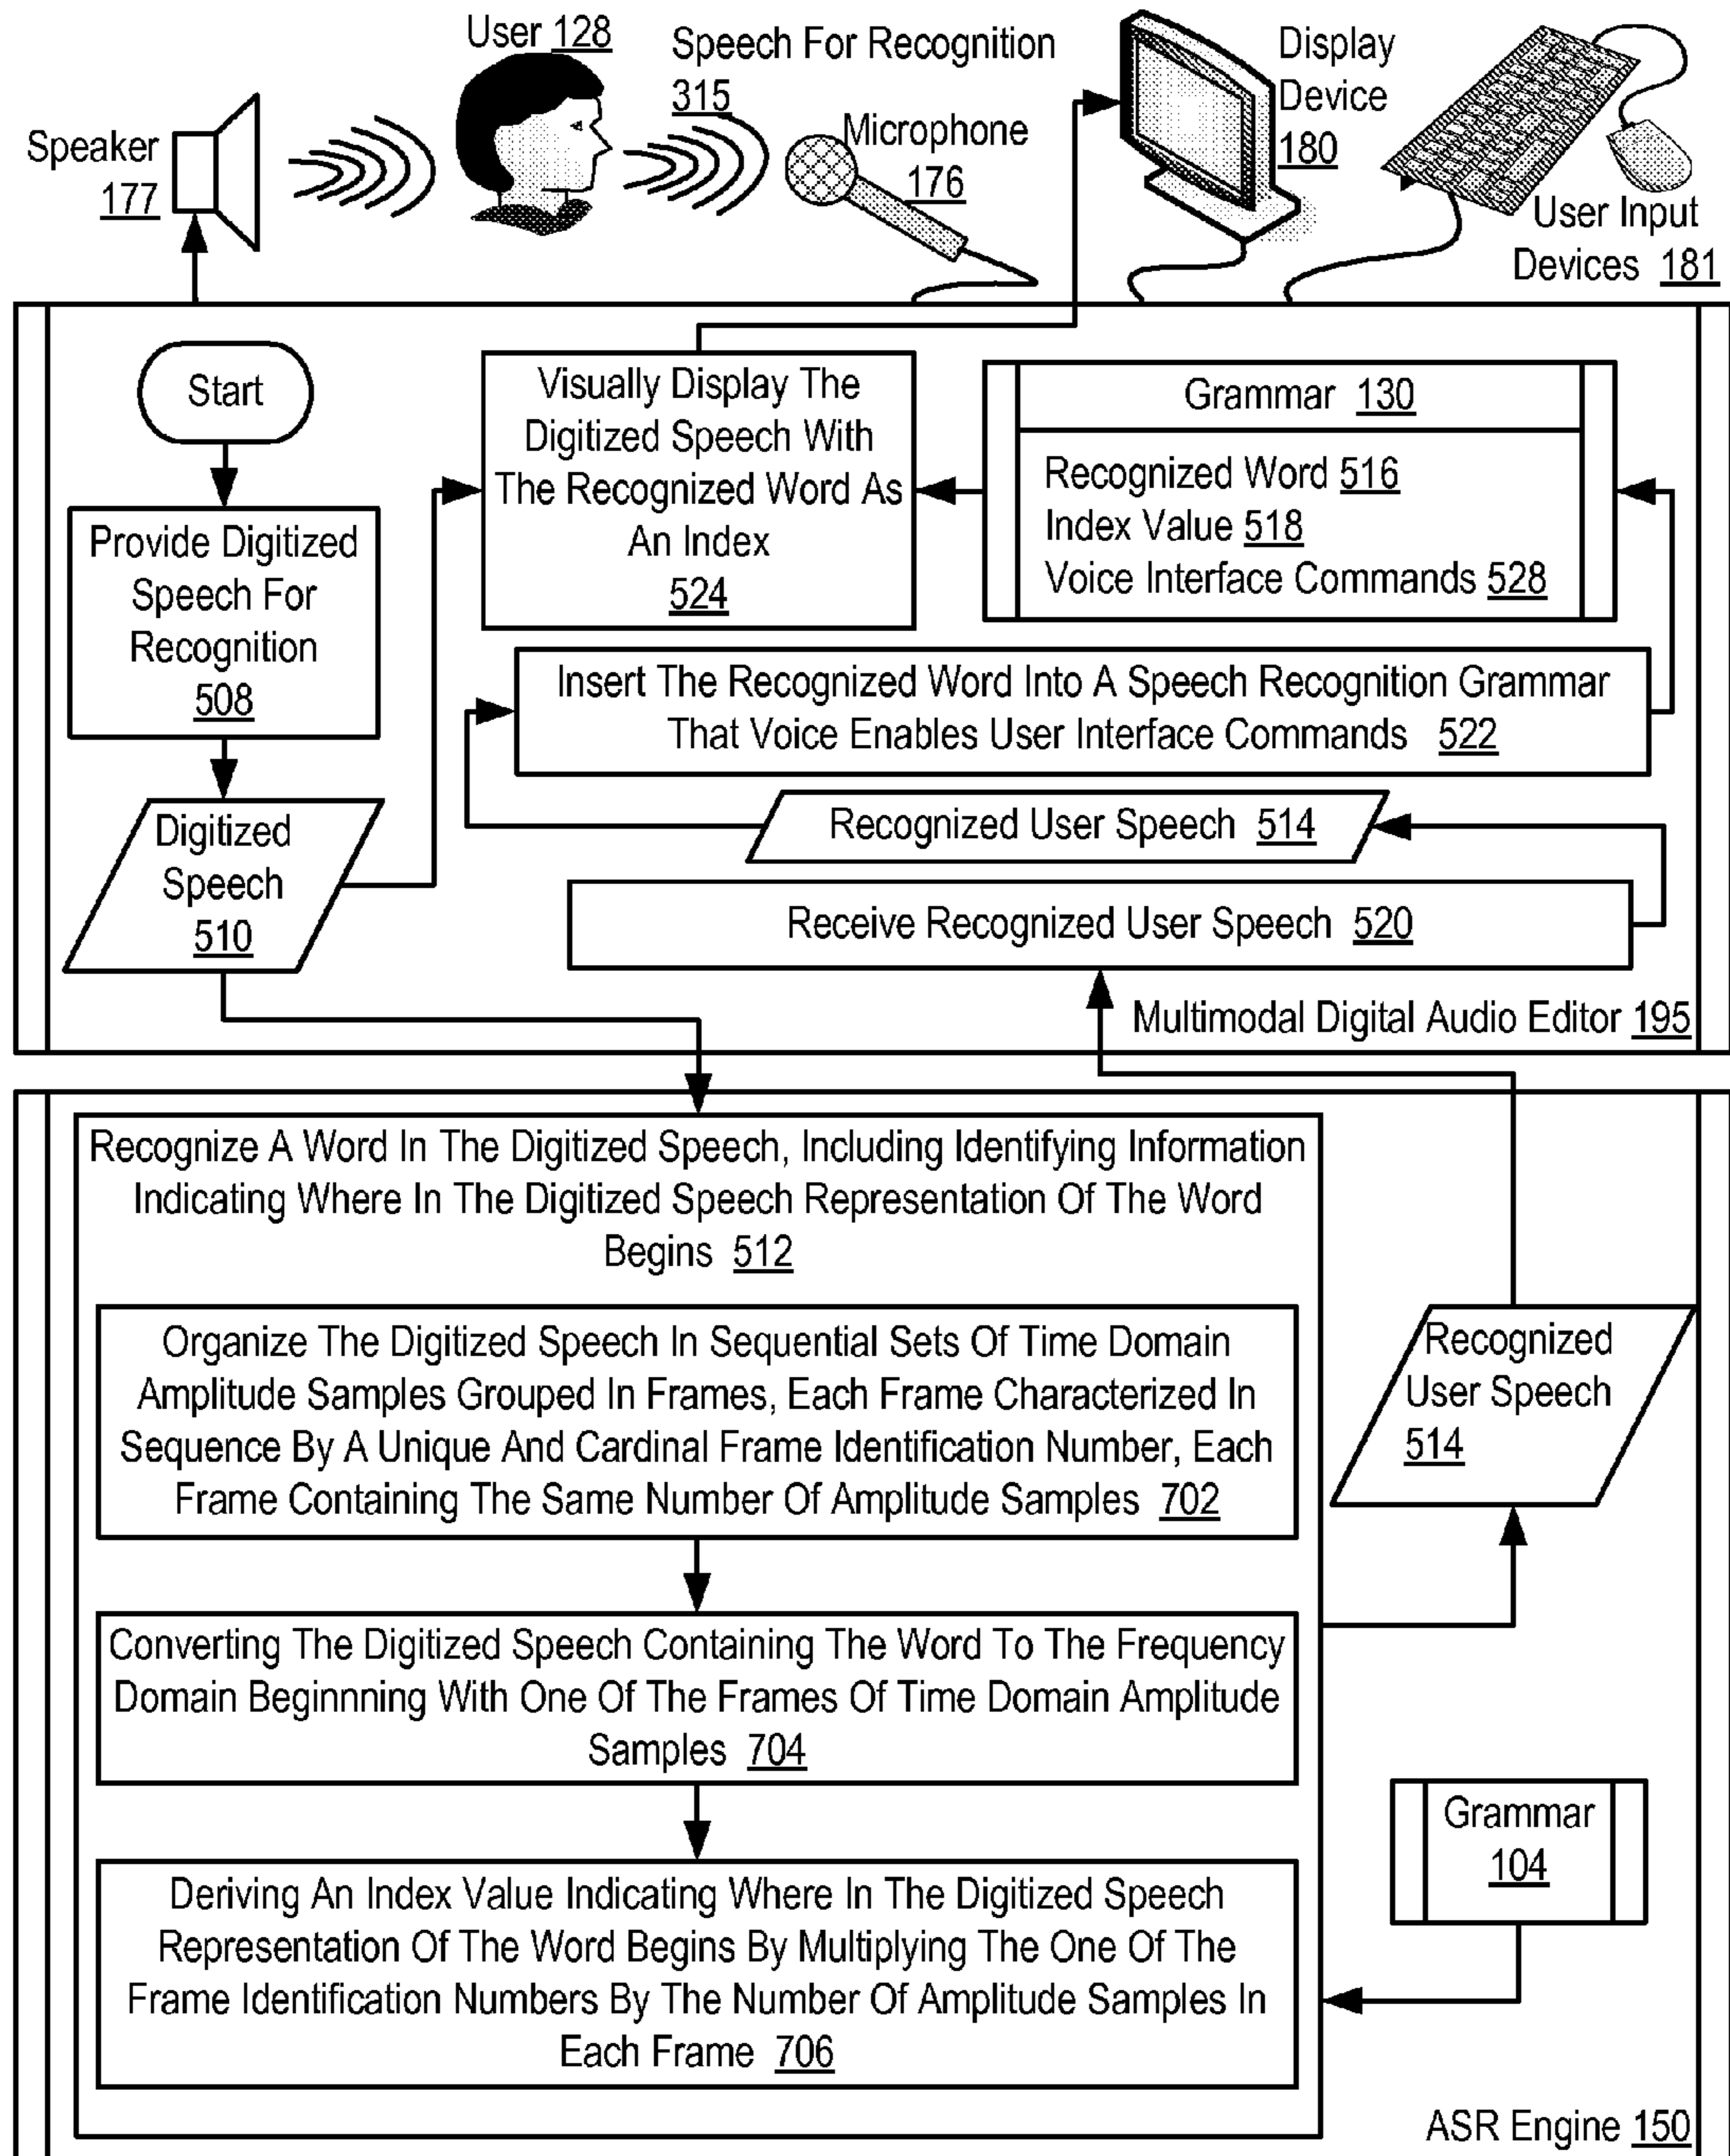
User 128

Speech For Recognition 315

Display Device 180

Speaker 177

Microphone 176

User Input Devices 181

Start

Provide Digitized Speech For Recognition 508

Digitized Speech 510

Visually Display The Digitized Speech With The Recognized Word As An Index 524

Grammar 130

Recognized Word 516
Index Value 518
Voice Interface Commands 528

Insert The Recognized Word Into A Speech Recognition Grammar That Voice Enables User Interface Commands 522

Recognized User Speech 514

Receive Recognized User Speech 520

Multimodal Digital Audio Editor 195

Recognize A Word In The Digitized Speech, Including Identifying Information Indicating Where In The Digitized Speech Representation Of The Word Begins 512

Organize The Digitized Speech In Sequential Sets Of Time Domain Amplitude Samples Grouped In Frames, Each Frame Characterized In Sequence By A Unique And Cardinal Frame Identification Number, Each Frame Containing The Same Number Of Amplitude Samples 702

Recognized User Speech 514

Converting The Digitized Speech Containing The Word To The Frequency Domain Beginnning With One Of The Frames Of Time Domain Amplitude Samples 704

Grammar 104

Deriving An Index Value Indicating Where In The Digitized Speech Representation Of The Word Begins By Multiplying The One Of The Frame Identification Numbers By The Number Of Amplitude Samples In Each Frame 706

ASR Engine 150